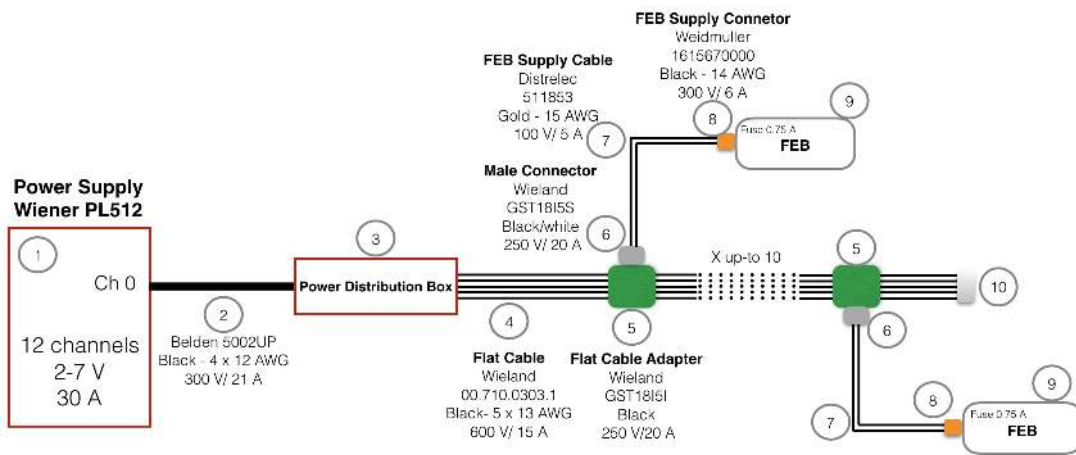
FEB Supply Connetor
Weidmuller
1615670000
Black - 14 AWG
300 V/ 6 A

FEB Supply Cable
Distrelec
511853
Gold - 15 AWG
100 V/ 5 A

7

8

9

Fuse 0.75 A
FEB

Male Connector
Wieland
GST18I5S
Black/white
250 V/ 20 A

6

Power Supply
Wiener PL512

1

Ch 0

12 channels
2-7 V
30 A

3

Power Distribution Box

2

Belden 5002UP
Black - 4 x 12 AWG
300 V/ 21 A

X up-to 10

5

5

10

4

6

Flat Cable
Wieland
00.710.0303.1
Black- 5 x 13 AWG
600 V/ 15 A

5

Flat Cable Adapter
Wieland
GST18I5I
Black
250 V/20 A

9

8

7

Fuse 0.75 A
FEB